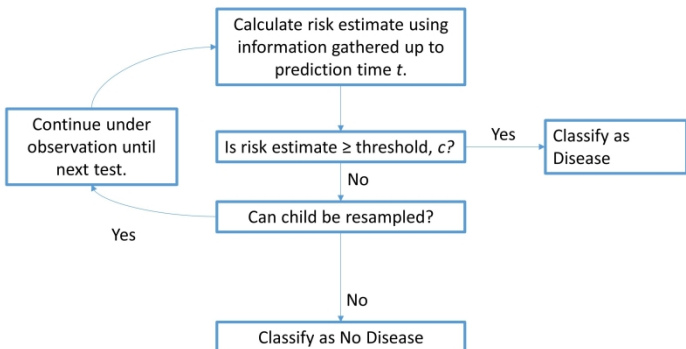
Calculate risk estimate using information gathered up to prediction time $t$.

Continue under observation until next test.

Is risk estimate ≥ threshold, $c$?

Yes

Classify as Disease

No

Can child be resampled?

Yes

No

Classify as No Disease